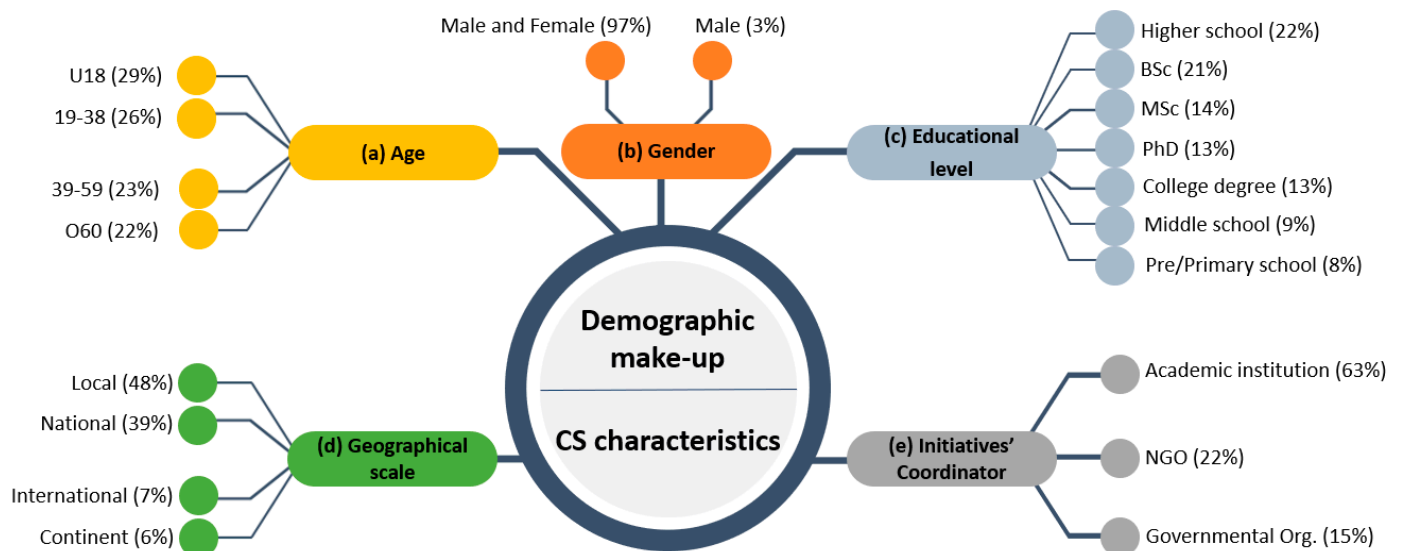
Male and Female (97%)

Male (3%)

(b) Gender

U18 (29%)

19-38 (26%)

39-59 (23%)

O60 (22%)

(a) Age

(c) Educational level

Higher school (22%)

BSc (21%)

MSc (14%)

PhD (13%)

College degree (13%)

Middle school (9%)

Pre/Primary school (8%)

Demographic make-up

CS characteristics

Local (48%)

National (39%)

International (7%)

Continent (6%)

(d) Geographical scale

(e) Initiatives' Coordinator

Academic institution (63%)

NGO (22%)

Governmental Org. (15%)